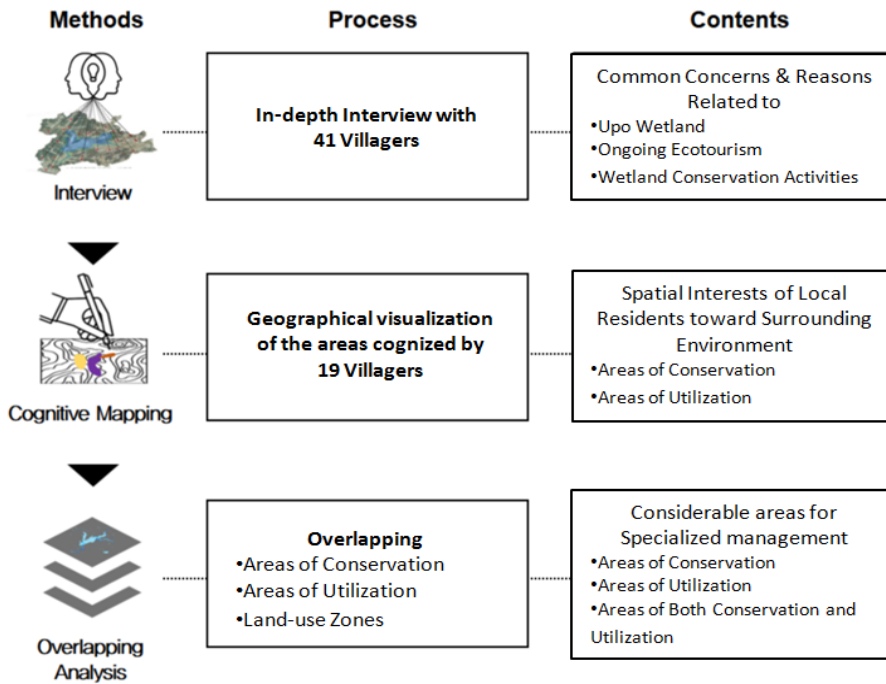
Methods

Process

Contents

Interview

In-depth Interview with 41 Villagers

Common Concerns & Reasons Related to
•Upo Wetland
•Ongoing Ecotourism
•Wetland Conservation Activities

Cognitive Mapping

Geographical visualization of the areas cognized by 19 Villagers

Spatial Interests of Local Residents toward Surrounding Environment
•Areas of Conservation
•Areas of Utilization

Overlapping Analysis

Overlapping
•Areas of Conservation
•Areas of Utilization
•Land-use Zones

Considerable areas for Specialized management
•Areas of Conservation
•Areas of Utilization
•Areas of Both Conservation and Utilization